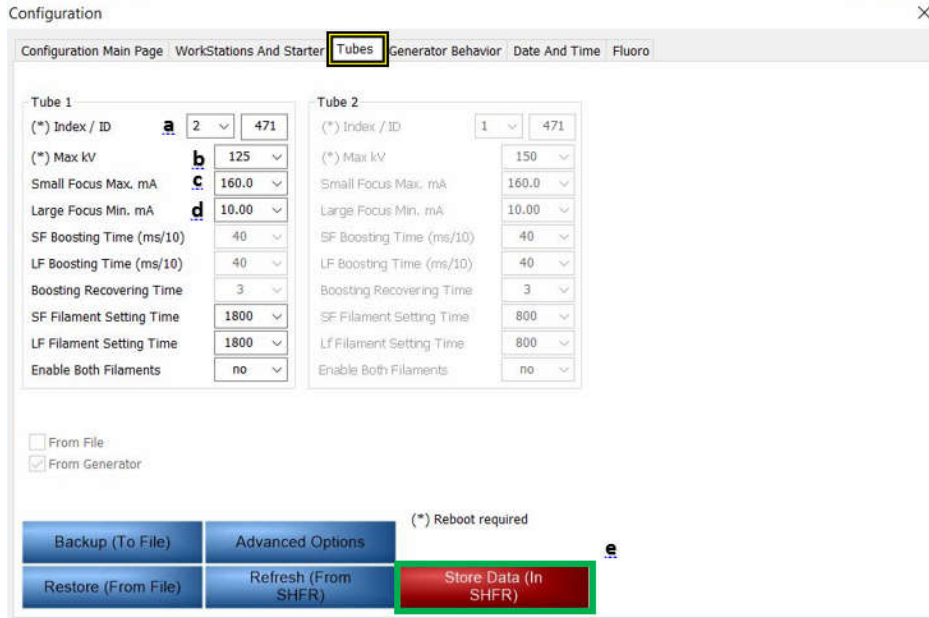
Configuration ×

Configuration Main Page | WorkStations And Starter | Tubes | Generator Behavior | Date And Time | Fluoro

Tube 1
(*) Index / ID a 2 471
(*) Max kV b 125
Small Focus Max. mA c 160.0
Large Focus Min. mA d 10.00
SF Boosting Time (ms/10) 40
LF Boosting Time (ms/10) 40
Boosting Recovering Time 3
SF Filament Setting Time 1800
LF Filament Setting Time 1800
Enable Both Filaments no

Tube 2
(*) Index / ID 1 471
(*) Max kV 150
Small Focus Max. mA 160.0
Large Focus Min. mA 10.00
SF Boosting Time (ms/10) 40
LF Boosting Time (ms/10) 40
Boosting Recovering Time 3
SF Filament Setting Time 800
Lf Filament Setting Time 800
Enable Both Filaments no

From File
From Generator

(*) Reboot required

Backup (To File)
Advanced Options
e
Restore (From File)
Refresh (From SHFR)
Store Data (In SHFR)